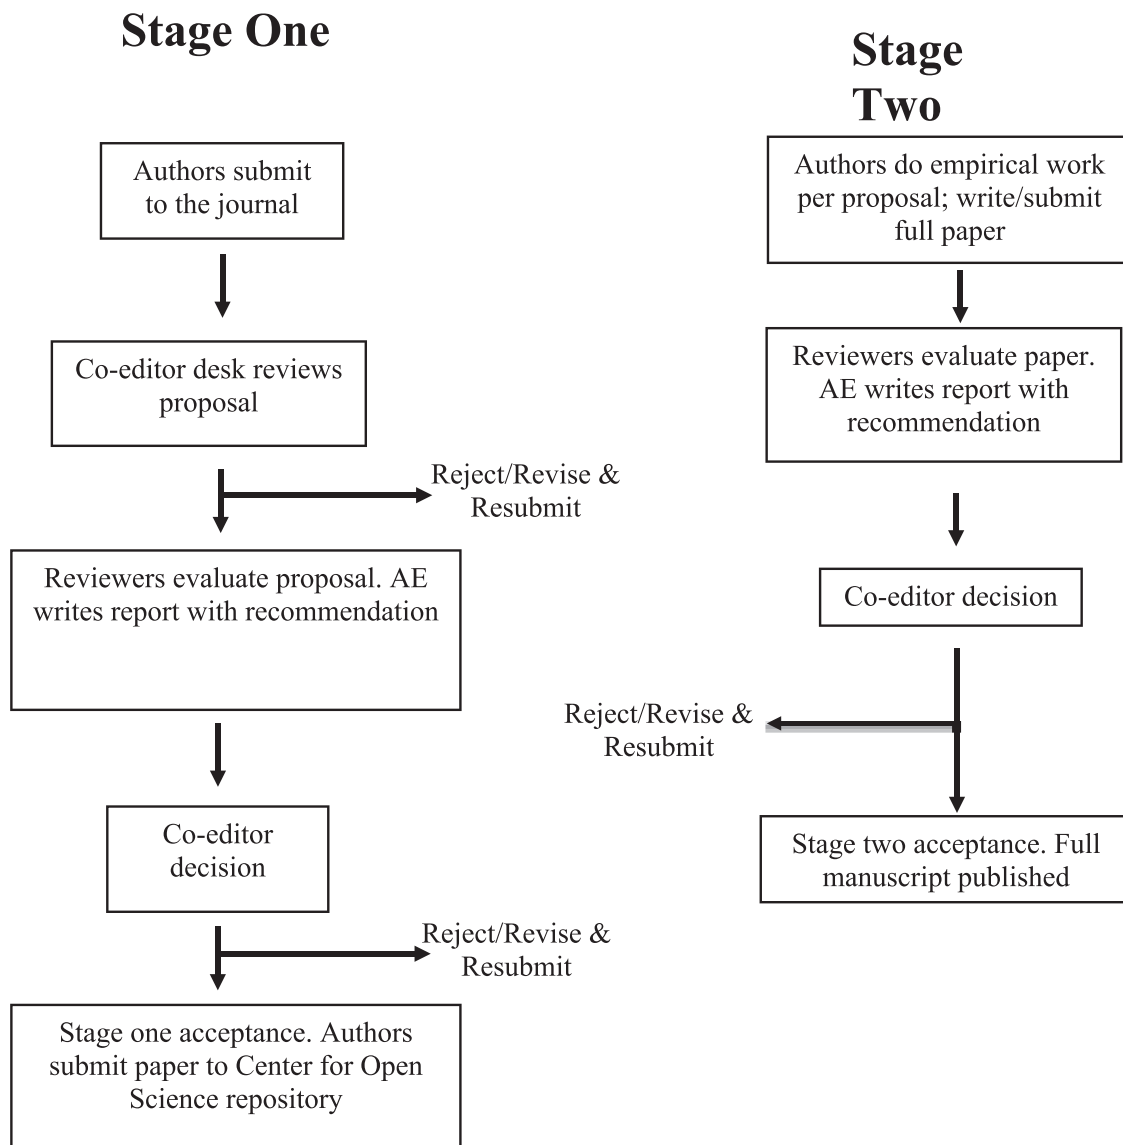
Stage One

Authors submit to the journal

Co-editor desk reviews proposal

Reject/Revise & Resubmit

Reviewers evaluate proposal. AE writes report with recommendation

Co-editor decision

Reject/Revise & Resubmit

Stage one acceptance. Authors submit paper to Center for Open Science repository

Stage Two

Authors do empirical work per proposal; write/submit full paper

Reviewers evaluate paper. AE writes report with recommendation

Co-editor decision

Reject/Revise & Resubmit

Stage two acceptance. Full manuscript published